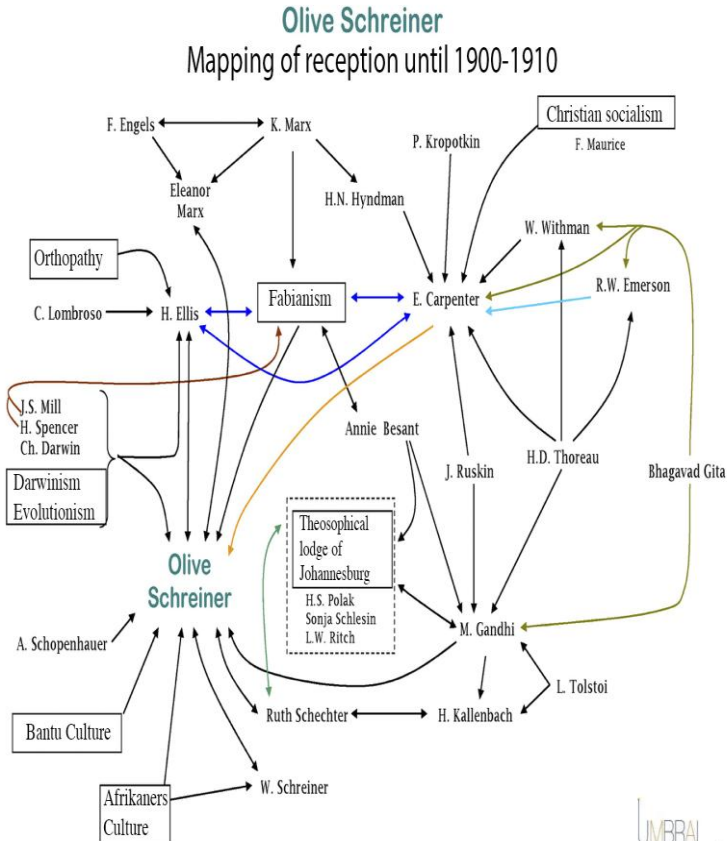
Olive Schreiner
Mapping of reception until 1900-1910

F. Engels
K. Marx
Eleanor Marx
H.N. Hyndman
P. Kropotkin
Christian socialism
F. Maurice
W. Withman
Orthopathy
C. Lombroso
H. Ellis
Fabianism
E. Carpenter
R.W. Emerson
J.S. Mill
H. Spencer
Ch. Darwin
Annie Besant
J. Ruskin
H.D. Thoreau
Bhagavad Gita
Darwinism
Evolutionism
Theosophical lodge of Johannesburg
H.S. Polak
Sonja Schlesin
L.W. Ritch
Olive Schreiner
A. Schopenhauer
M. Gandhi
L. Tolstoi
Ruth Schechter
H. Kallenbach
Bantu Culture
W. Schreiner
Afrikaners Culture
UMBRAI